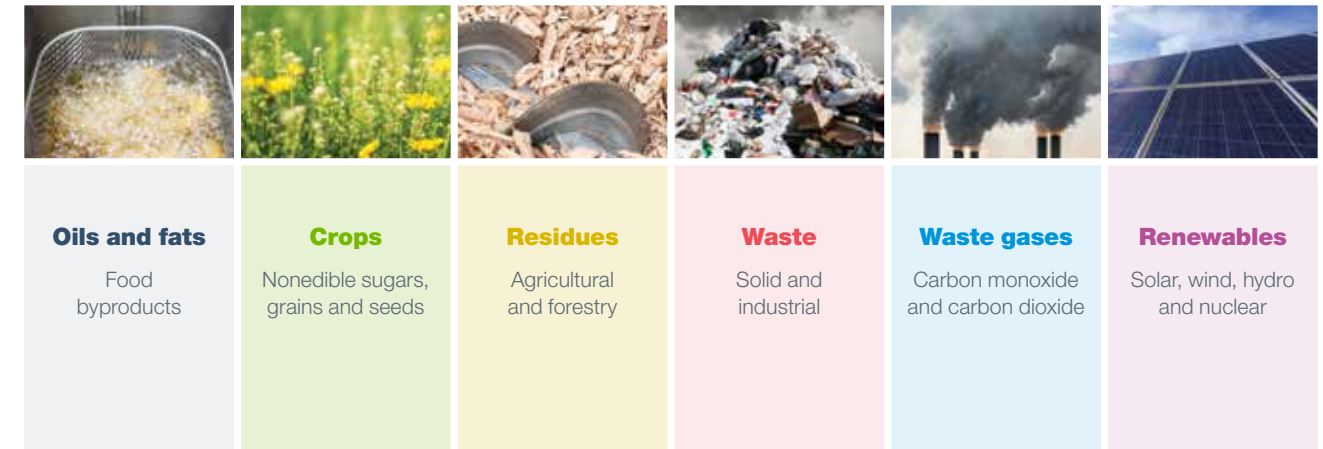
Oils and fats
Food byproducts

Crops
Nonedible sugars, grains and seeds

Residues
Agricultural and forestry

Waste
Solid and industrial

Waste gases
Carbon monoxide and carbon dioxide

Renewables
Solar, wind, hydro and nuclear